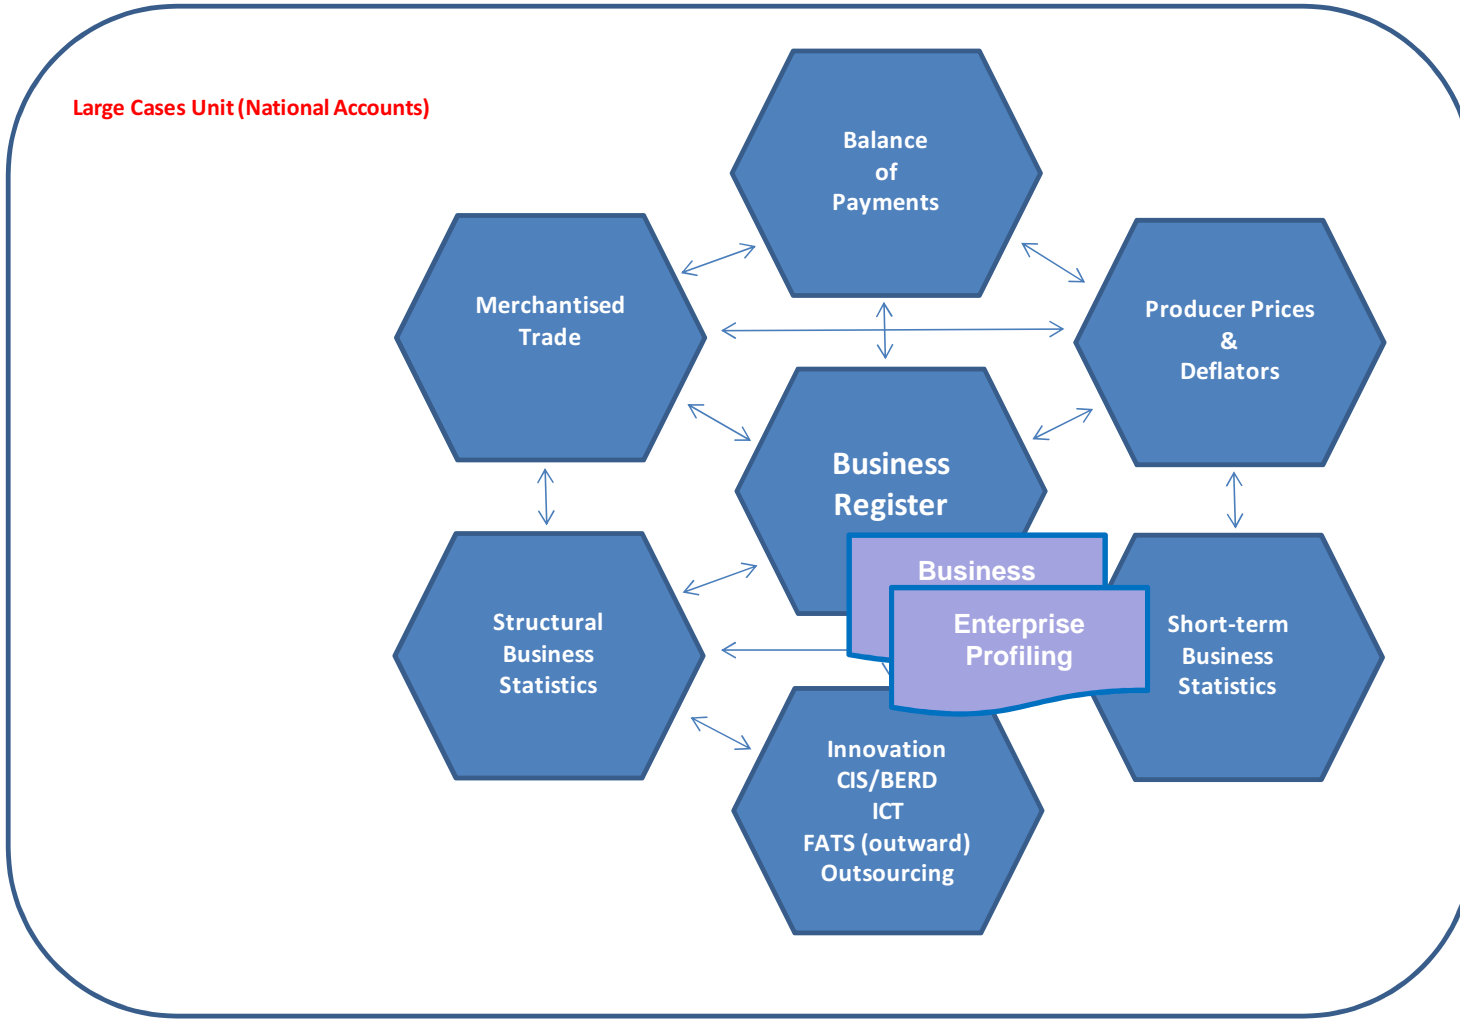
Large Cases Unit (National Accounts)

Balance of Payments

Merchantised Trade

Producer Prices & Deflators

Business Register

Business

Enterprise Profiling

Structural Business Statistics

Short-term Business Statistics

Innovation CIS/BERD ICT FATS (outward) Outsourcing